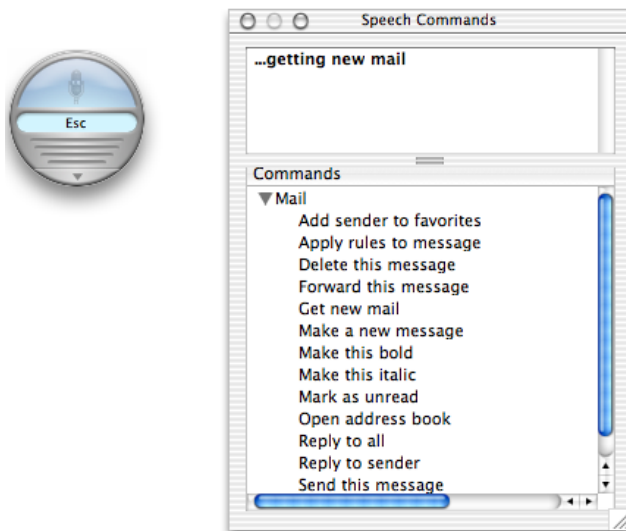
Esc

Speech Commands

…getting new mail

Commands

Mail
Add sender to favorites
Apply rules to message
Delete this message
Forward this message
Get new mail
Make a new message
Make this bold
Make this italic
Mark as unread
Open address book
Reply to all
Reply to sender
Send this message